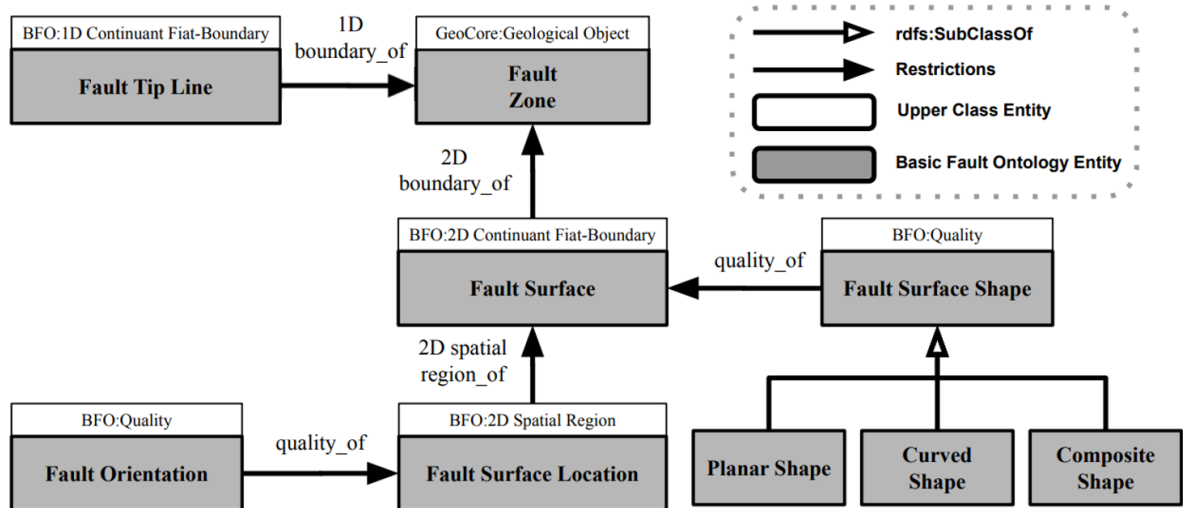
BFO:1D Continuant Fiat-Boundary

Fault Tip Line

1D boundary_of

GeoCore:Geological Object

Fault Zone

rdfs:SubClassOf

Restrictions

Upper Class Entity

Basic Fault Ontology Entity

2D boundary_of

BFO:2D Continuant Fiat-Boundary

Fault Surface

quality_of

BFO:Quality

Fault Surface Shape

2D spatial region_of

BFO:Quality

Fault Orientation

quality_of

BFO:2D Spatial Region

Fault Surface Location

Planar Shape

Curved Shape

Composite Shape